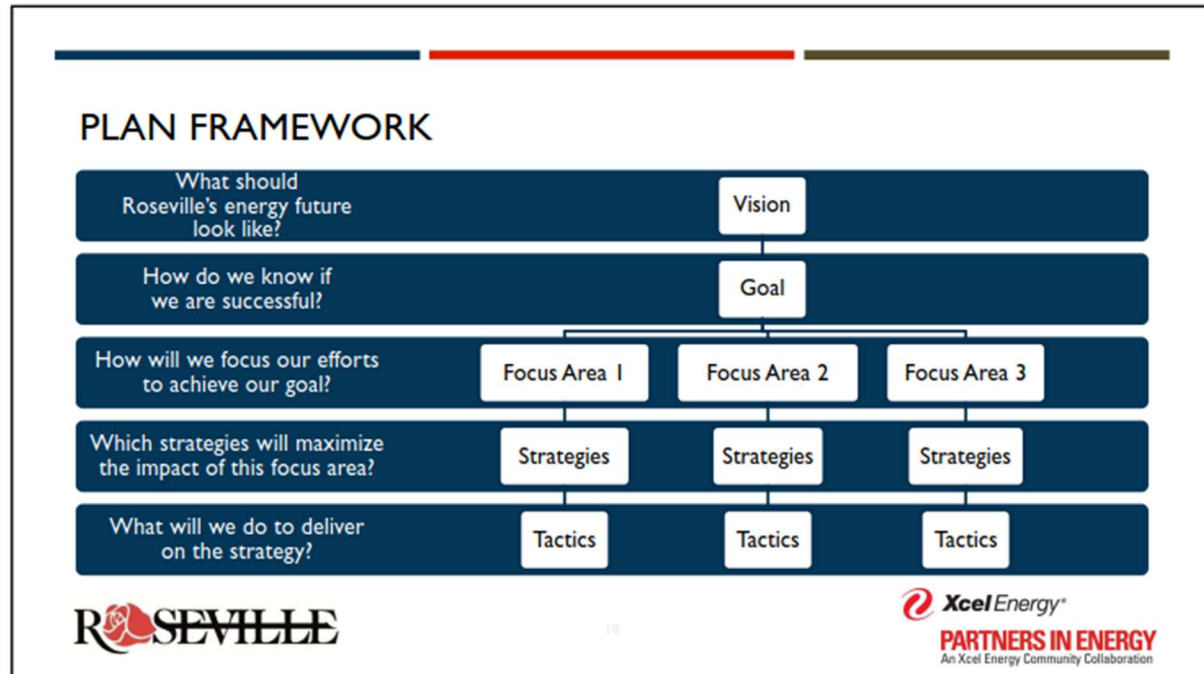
PLAN FRAMEWORK

What should Roseville's energy future look like?

Vision

How do we know if we are successful?

Goal

How will we focus our efforts to achieve our goal?

Focus Area 1

Focus Area 2

Focus Area 3

Which strategies will maximize the impact of this focus area?

Strategies

Strategies

Strategies

What will we do to deliver on the strategy?

Tactics

Tactics

Tactics

ROSEVILLE

18

Xcel Energy®

PARTNERS IN ENERGY

An Xcel Energy Community Collaboration